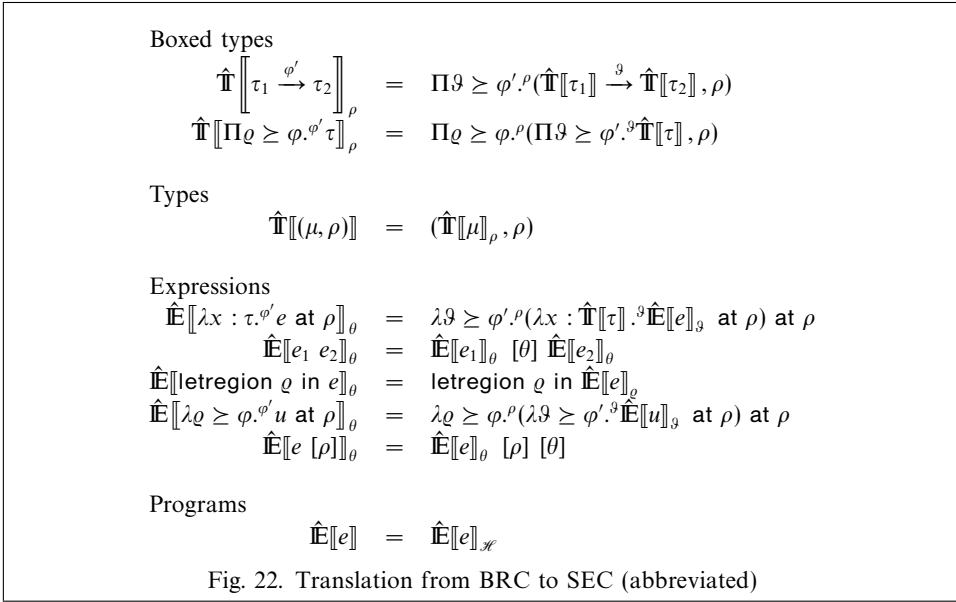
Boxed types

$\hat{\mathbb{T}}\left[\!\left[\tau_1 \xrightarrow{\varphi'} \tau_2\right]\!\right]_\rho = \Pi\vartheta \succeq \varphi'.^\rho(\hat{\mathbb{T}}[\![\tau_1]\!] \xrightarrow{\vartheta} \hat{\mathbb{T}}[\![\tau_2]\!], \rho)$

$\hat{\mathbb{T}}[\![\Pi\varrho \succeq \varphi.^{\varphi'}\tau]\!]_\rho = \Pi\varrho \succeq \varphi.^\rho(\Pi\vartheta \succeq \varphi'.^\vartheta\hat{\mathbb{T}}[\![\tau]\!], \rho)$

Types

$\hat{\mathbb{T}}[\![(\mu, \rho)]\!] = (\hat{\mathbb{T}}[\![\mu]\!]_\rho, \rho)$

Expressions

$\hat{\mathbb{E}}[\![\lambda x : \tau.^{\varphi'}e \text{ at } \rho]\!]_\theta = \lambda\vartheta \succeq \varphi'.^\rho(\lambda x : \hat{\mathbb{T}}[\![\tau]\!].^\vartheta\hat{\mathbb{E}}[\![e]\!]_\vartheta \text{ at } \rho) \text{ at } \rho$

$\hat{\mathbb{E}}[\![e_1\ e_2]\!]_\theta = \hat{\mathbb{E}}[\![e_1]\!]_\theta\ [\theta]\ \hat{\mathbb{E}}[\![e_2]\!]_\theta$

$\hat{\mathbb{E}}[\![\text{letregion } \varrho \text{ in } e]\!]_\theta = \text{letregion } \varrho \text{ in } \hat{\mathbb{E}}[\![e]\!]_\varrho$

$\hat{\mathbb{E}}[\![\lambda\varrho \succeq \varphi.^{\varphi'}u \text{ at } \rho]\!]_\theta = \lambda\varrho \succeq \varphi.^\rho(\lambda\vartheta \succeq \varphi'.^\vartheta\hat{\mathbb{E}}[\![u]\!]_\vartheta \text{ at } \rho) \text{ at } \rho$

$\hat{\mathbb{E}}[\![e\ [\rho]]\!]_\theta = \hat{\mathbb{E}}[\![e]\!]_\theta\ [\rho]\ [\theta]$

Programs

$\hat{\mathbb{E}}[\![e]\!] = \hat{\mathbb{E}}[\![e]\!]_{\mathscr{H}}$

Fig. 22. Translation from BRC to SEC (abbreviated)